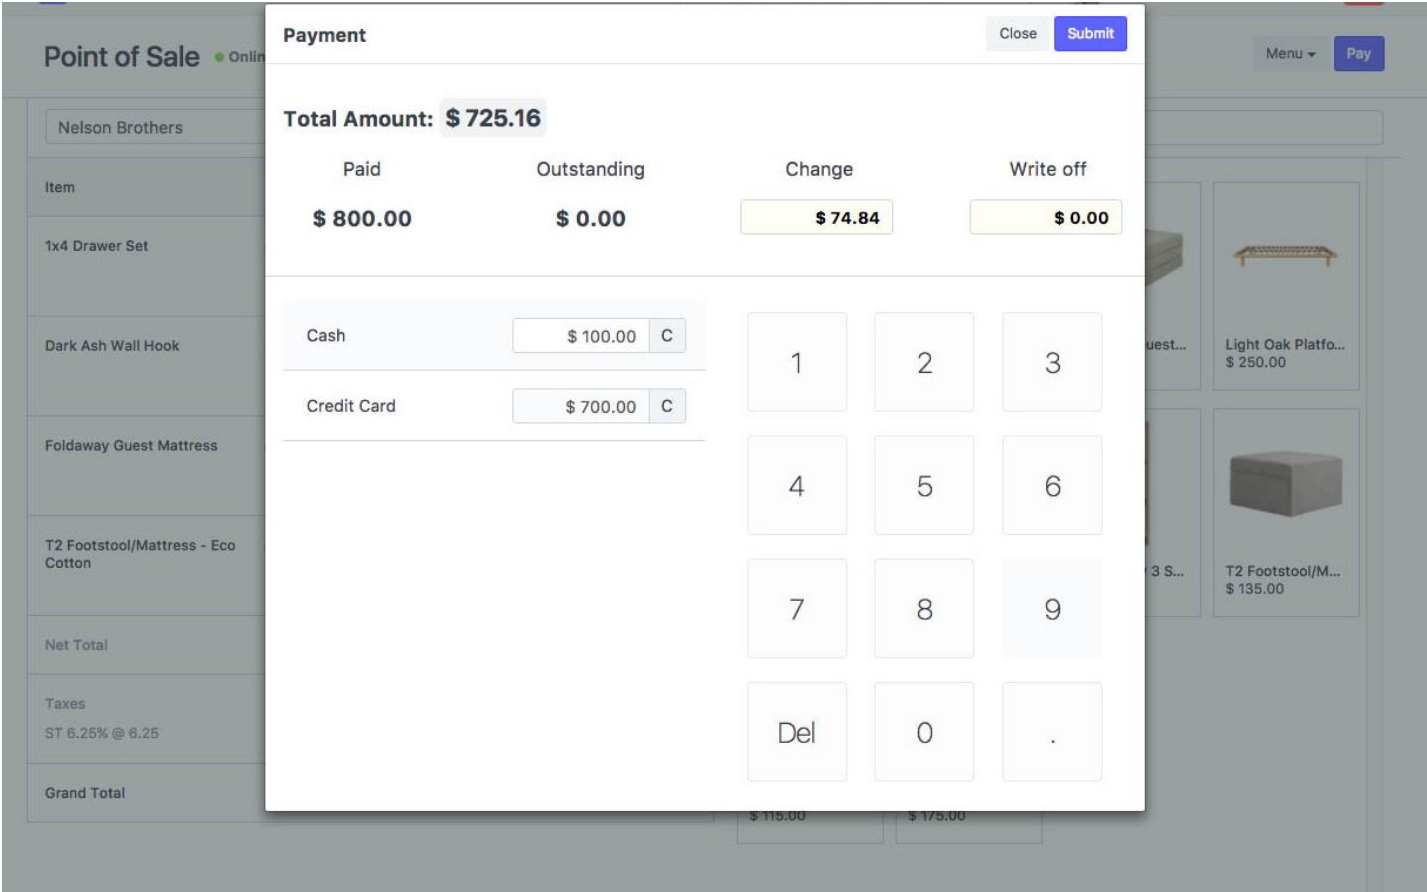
Point of Sale • Onlin

Menu ▾ Pay

Nelson Brothers

Item

1x4 Drawer Set

Dark Ash Wall Hook

Foldaway Guest Mattress

T2 Footstool/Mattress - Eco Cotton

Net Total

Taxes

ST 6.25% @ 6.25

Grand Total

uest...

Light Oak Platfo...
$ 250.00

3 S...

T2 Footstool/M...
$ 135.00

$ 115.00

$ 175.00

Payment

Close Submit

Total Amount: $ 725.16

| Paid | Outstanding | Change | Write off |
|---|---|---|---|
| $ 800.00 | $ 0.00 | $ 74.84 | $ 0.00 |

Cash $ 100.00 C

Credit Card $ 700.00 C

1 2 3
4 5 6
7 8 9
Del 0 .